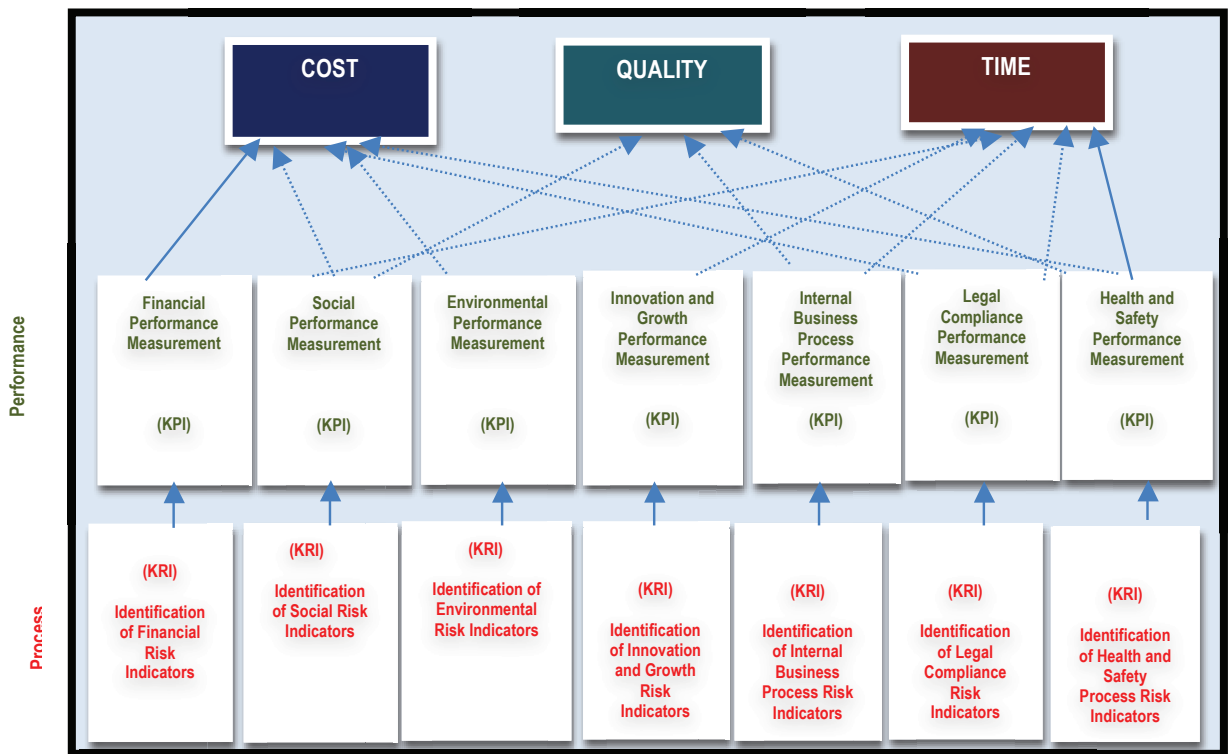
COST

QUALITY

TIME

Performance

Financial Performance Measurement

(KPI)

Social Performance Measurement

(KPI)

Environmental Performance Measurement

(KPI)

Innovation and Growth Performance Measurement

(KPI)

Internal Business Process Performance Measurement

(KPI)

Legal Compliance Performance Measurement

(KPI)

Health and Safety Performance Measurement

(KPI)

Process

(KRI)

Identification of Financial Risk Indicators

(KRI)

Identification of Social Risk Indicators

(KRI)

Identification of Environmental Risk Indicators

(KRI)

Identification of Innovation and Growth Risk Indicators

(KRI)

Identification of Internal Business Process Risk Indicators

(KRI)

Identification of Legal Compliance Risk Indicators

(KRI)

Identification of Health and Safety Process Risk Indicators